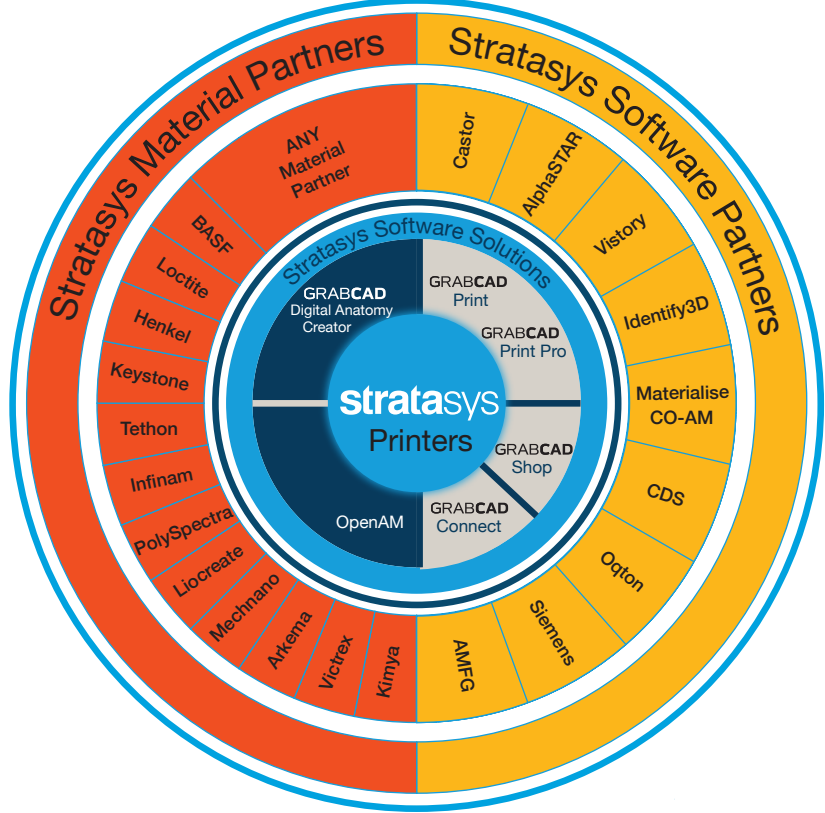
Stratasys Material Partners

Stratasys Software Partners

ANY Material Partner

BASF

Loctite

Henkel

Keystone

Tethon

Infinam

PolySpectra

Liocreate

Mechnano

Arkema

Victrex

Kimya

Castor

AlphaSTAR

Vistory

Identify3D

Materialise CO-AM

CDS

Oqton

Siemens

AMFG

Stratasys Software Solutions

GRABCAD Digital Anatomy Creator

GRABCAD Print

GRABCAD Print Pro

GRABCAD Shop

GRABCAD Connect

OpenAM

stratasys Printers